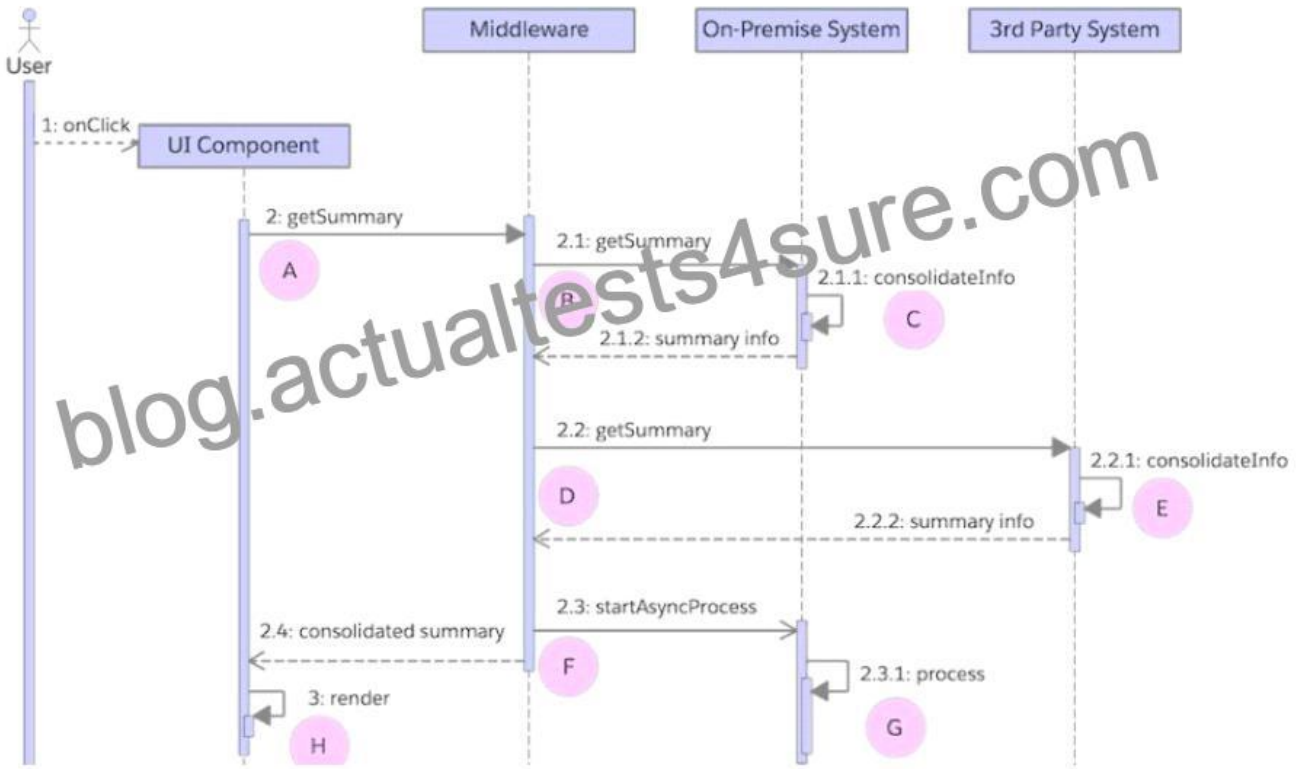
User

Middleware

On-Premise System

3rd Party System

1: onClick

UI Component

2: getSummary

A

2.1: getSummary

B

2.1.1: consolidateInfo

C

2.1.2: summary info

2.2: getSummary

D

2.2.1: consolidateInfo

E

2.2.2: summary info

2.3: startAsyncProcess

2.4: consolidated summary

F

2.3.1: process

G

3: render

H

blog.actualtests4sure.com